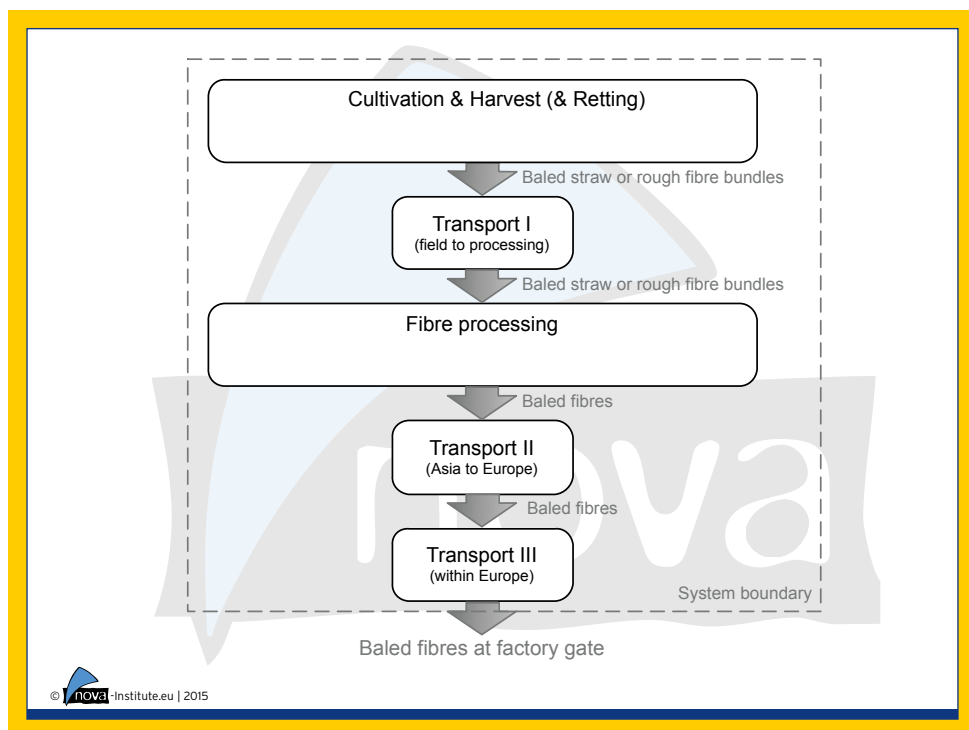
Cultivation & Harvest (& Retting)

Baled straw or rough fibre bundles

Transport I
(field to processing)

Baled straw or rough fibre bundles

Fibre processing

Baled fibres

Transport II
(Asia to Europe)

Baled fibres

Transport III
(within Europe)

System boundary

Baled fibres at factory gate

© nova-Institute.eu | 2015